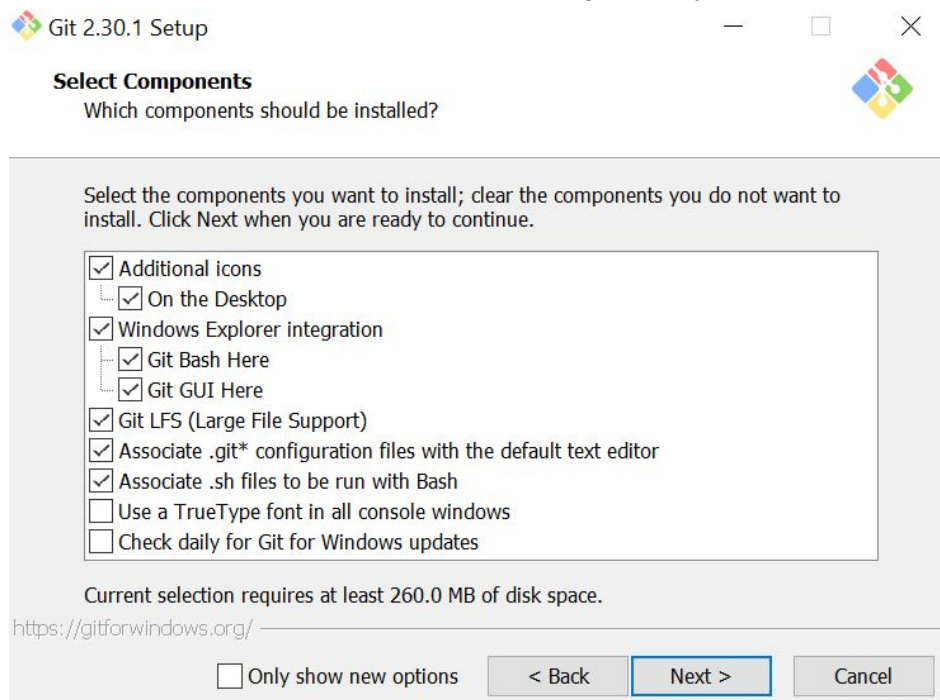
Git 2.30.1 Setup

Select Components
Which components should be installed?

Select the components you want to install; clear the components you do not want to install. Click Next when you are ready to continue.

Additional icons
On the Desktop
Windows Explorer integration
Git Bash Here
Git GUI Here
Git LFS (Large File Support)
Associate .git* configuration files with the default text editor
Associate .sh files to be run with Bash
Use a TrueType font in all console windows
Check daily for Git for Windows updates

Current selection requires at least 260.0 MB of disk space.

https://gitforwindows.org/

Only show new options
< Back
Next >
Cancel